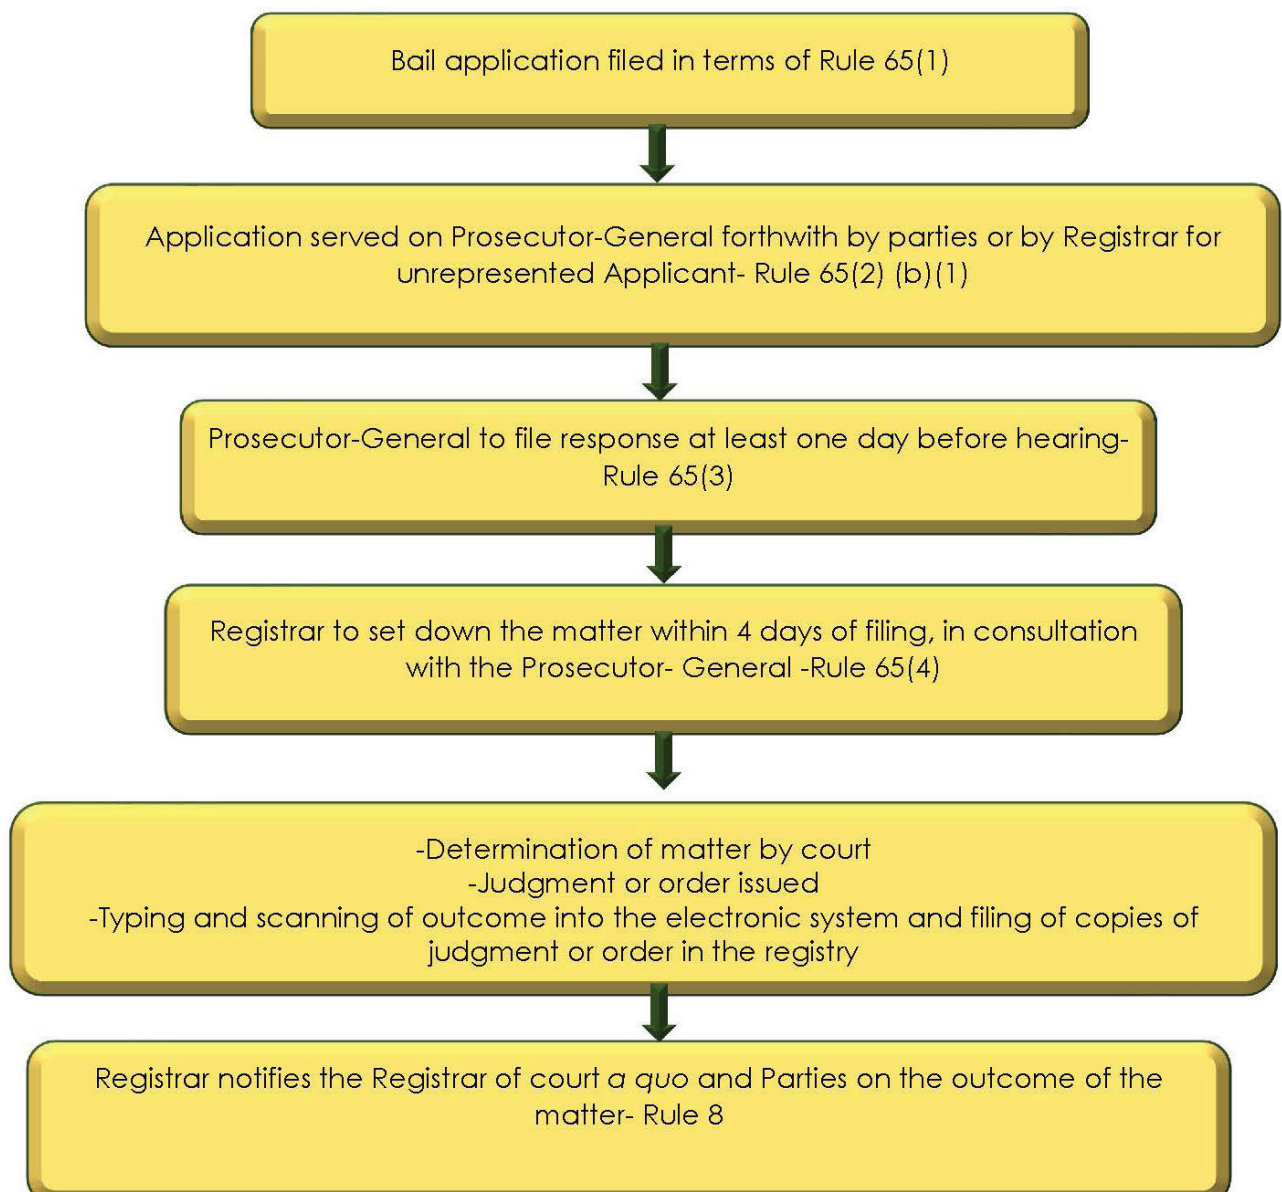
Bail application filed in terms of Rule 65(1)

Application served on Prosecutor-General forthwith by parties or by Registrar for unrepresented Applicant- Rule 65(2) (b)(1)

Prosecutor-General to file response at least one day before hearing- Rule 65(3)

Registrar to set down the matter within 4 days of filing, in consultation with the Prosecutor- General -Rule 65(4)

-Determination of matter by court
-Judgment or order issued
-Typing and scanning of outcome into the electronic system and filing of copies of judgment or order in the registry

Registrar notifies the Registrar of court a quo and Parties on the outcome of the matter- Rule 8